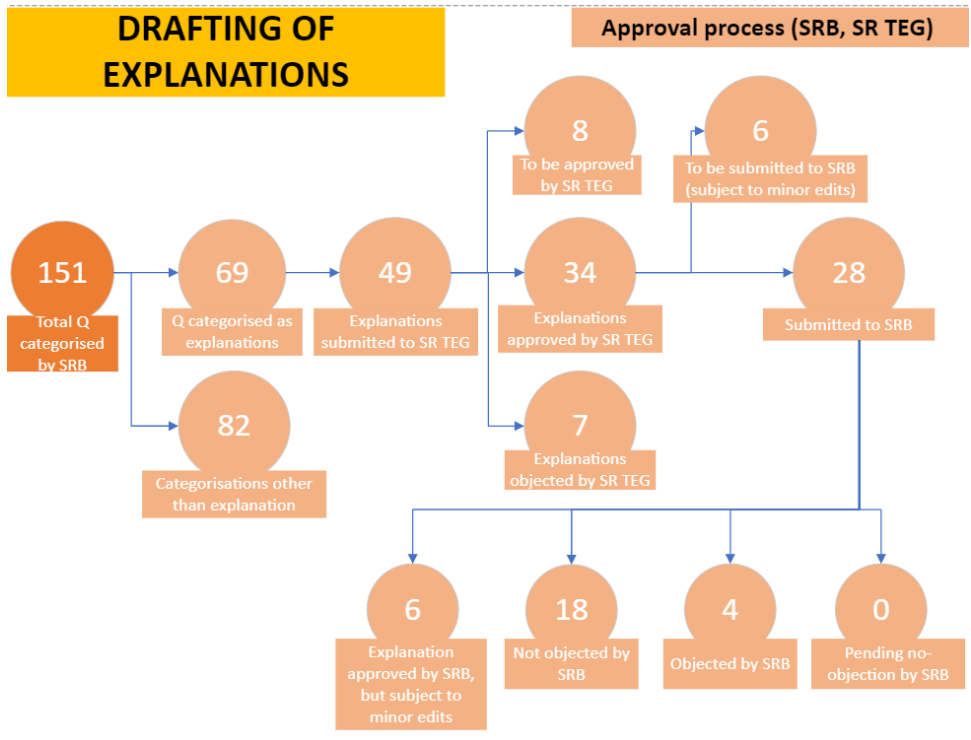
DRAFTING OF EXPLANATIONS

Approval process (SRB, SR TEG)

151
Total Q categorised by SRB

69
Q categorised as explanations

82
Categorisations other than explanation

49
Explanations submitted to SR TEG

8
To be approved by SR TEG

34
Explanations approved by SR TEG

7
Explanations objected by SR TEG

6
To be submitted to SRB (subject to minor edits)

28
Submitted to SRB

6
Explanation approved by SRB, but subject to minor edits

18
Not objected by SRB

4
Objected by SRB

0
Pending no-objection by SRB